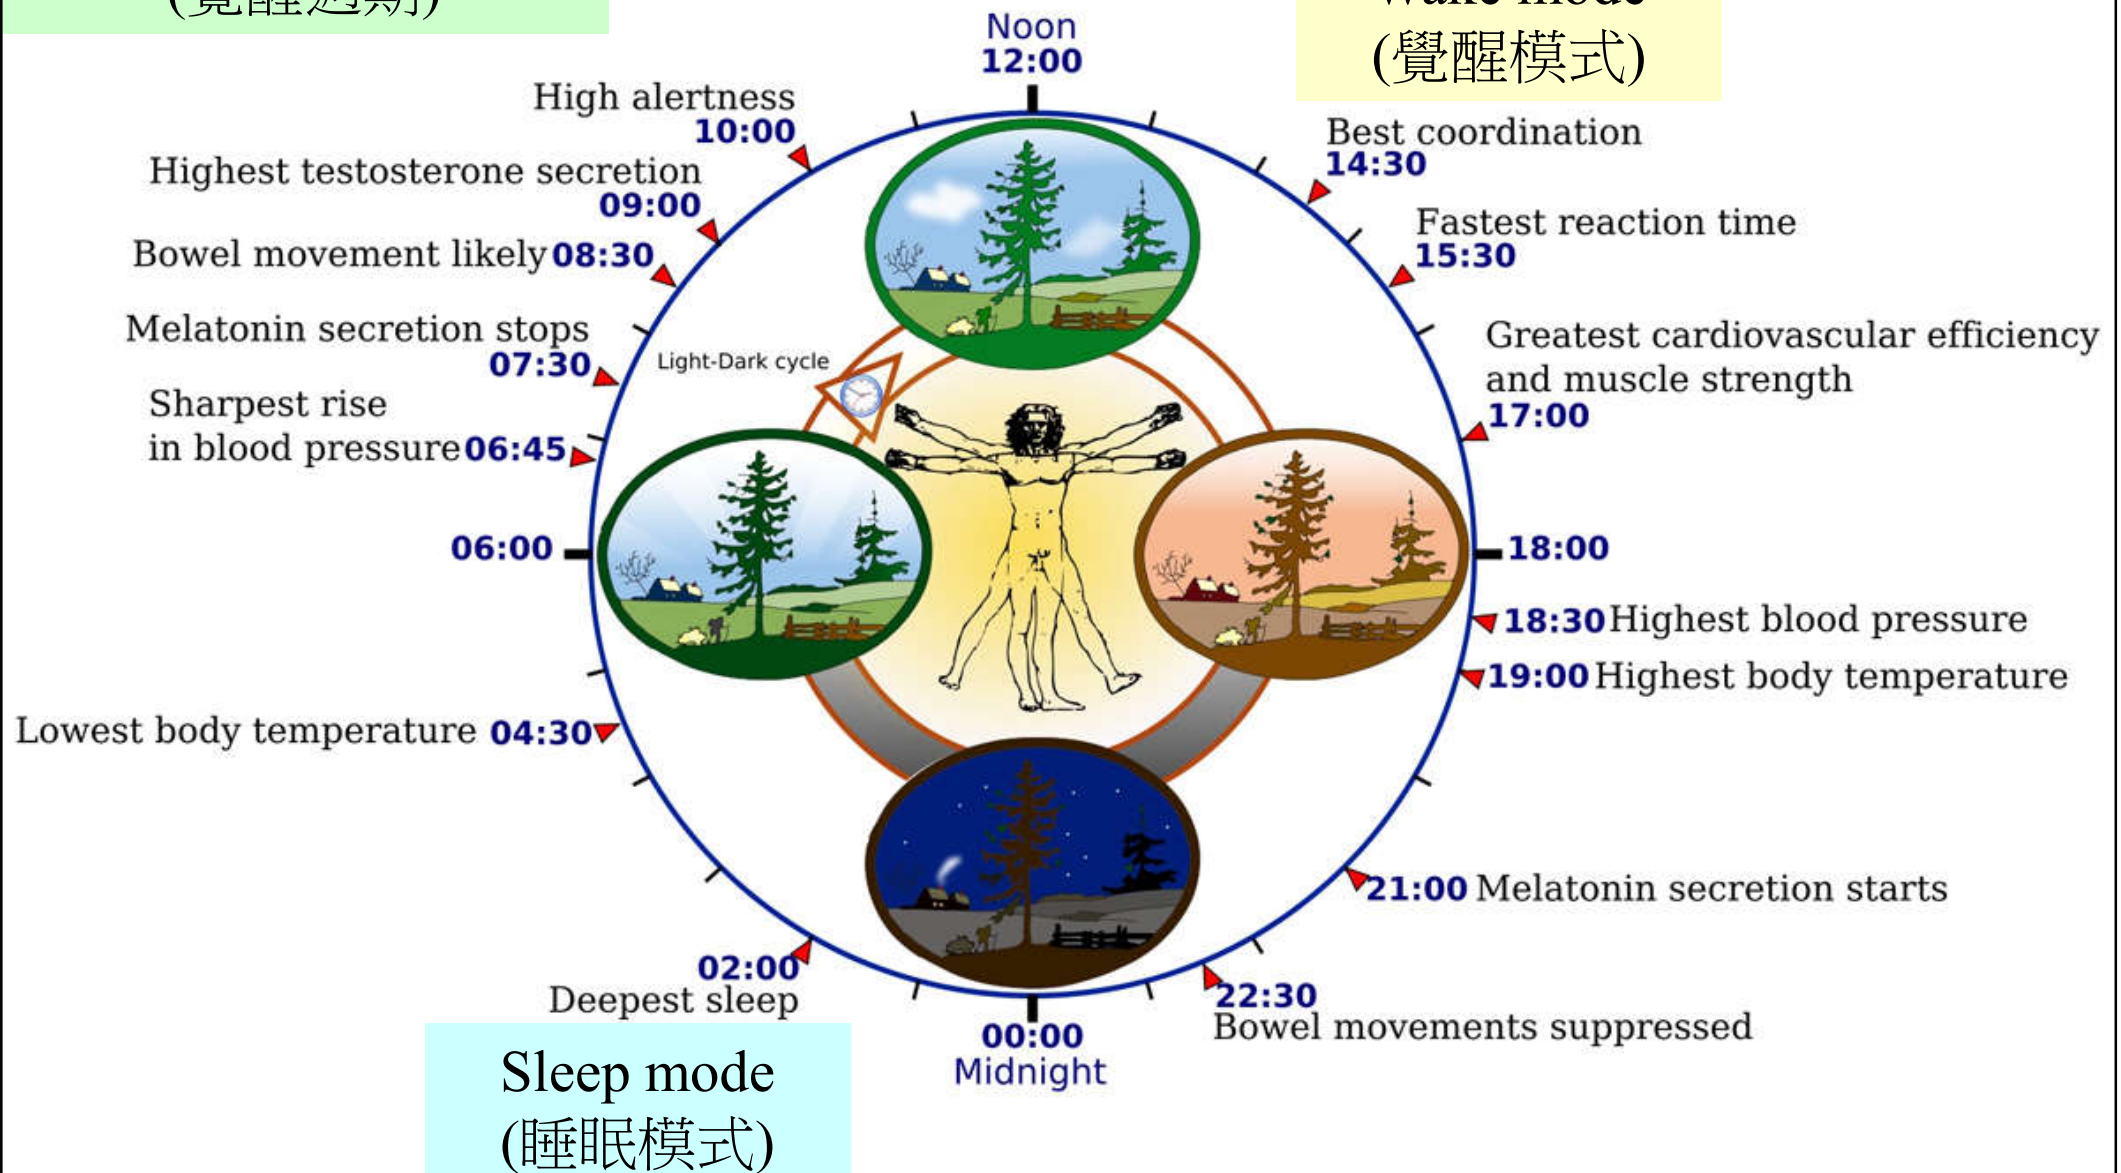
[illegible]

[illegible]
(覺醒模式)

Noon
12:00

High alertness
10:00

Highest testosterone secretion
09:00

Bowel movement likely 08:30

Melatonin secretion stops
07:30

Sharpest rise in blood pressure 06:45

06:00

Lowest body temperature 04:30

02:00
Deepest sleep

Sleep mode
(睡眠模式)

00:00
Midnight

Light-Dark cycle

Best coordination
14:30

Fastest reaction time
15:30

Greatest cardiovascular efficiency and muscle strength
17:00

18:00

18:30 Highest blood pressure

19:00 Highest body temperature

21:00 Melatonin secretion starts

22:30
Bowel movements suppressed